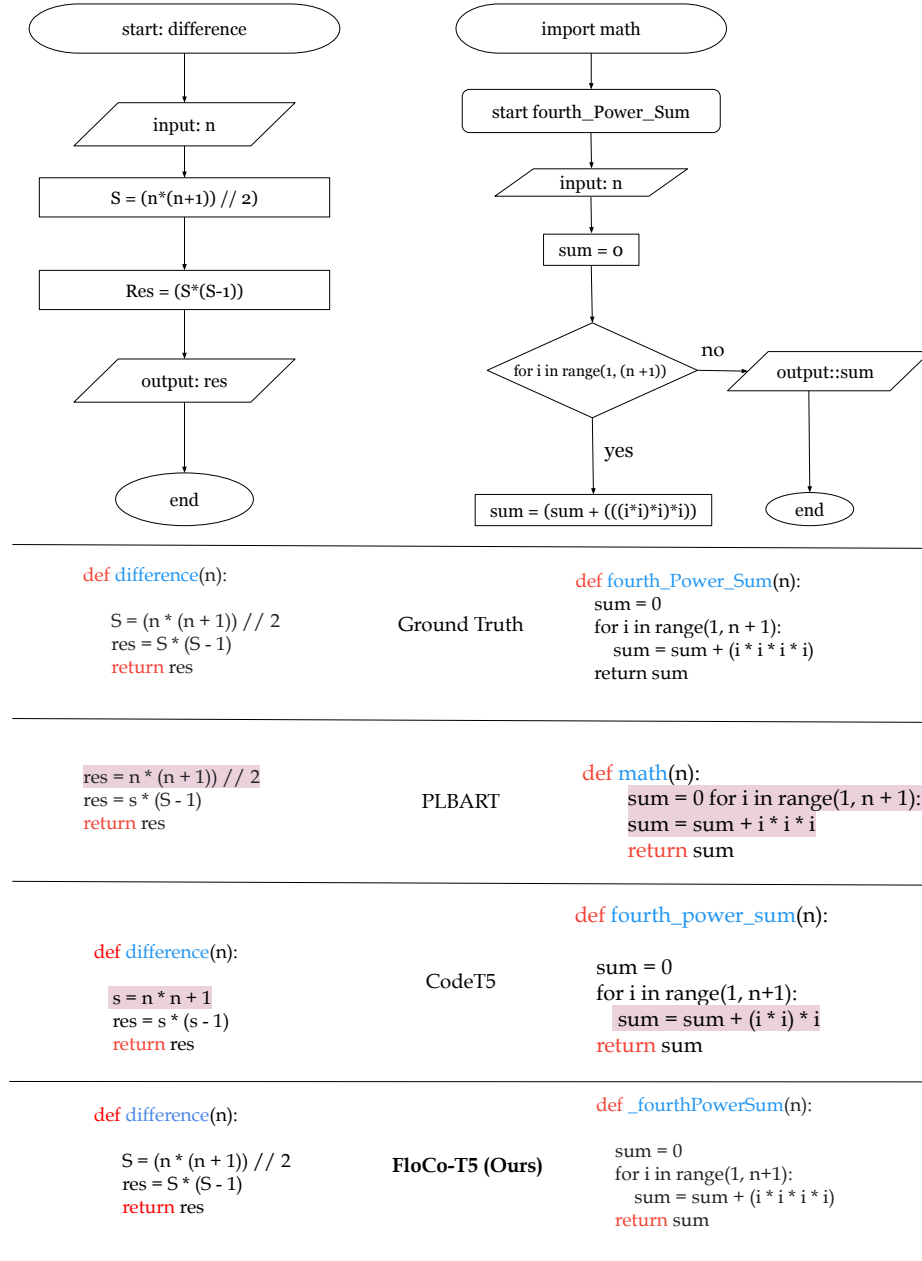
start: difference

input: n

S = (n*(n+1)) // 2

Res = (S*(S-1))

output: res

end

import math

start fourth_Power_Sum

input: n

sum = 0

for i in range(1, (n +1))

no

output::sum

yes

sum = (sum + (((i*i)*i)*i))

end

def difference(n):

S = (n * (n + 1)) // 2
res = S * (S - 1)
return res

Ground Truth

def fourth_Power_Sum(n):
sum = 0
for i in range(1, n + 1):
sum = sum + (i * i * i * i)
return sum

res = n * (n + 1)) // 2
res = s * (S - 1)
return res

PLBART

def math(n):
sum = 0 for i in range(1, n + 1):
sum = sum + i * i * i
return sum

def difference(n):

s = n * n + 1
res = s * (s - 1)
return res

CodeT5

def fourth_power_sum(n):

sum = 0
for i in range(1, n+1):
sum = sum + (i * i) * i
return sum

def difference(n):

S = (n * (n + 1)) // 2
res = S * (S - 1)
return res

FloCo-T5 (Ours)

def _fourthPowerSum(n):

sum = 0
for i in range(1, n+1):
sum = sum + (i * i * i * i)
return sum